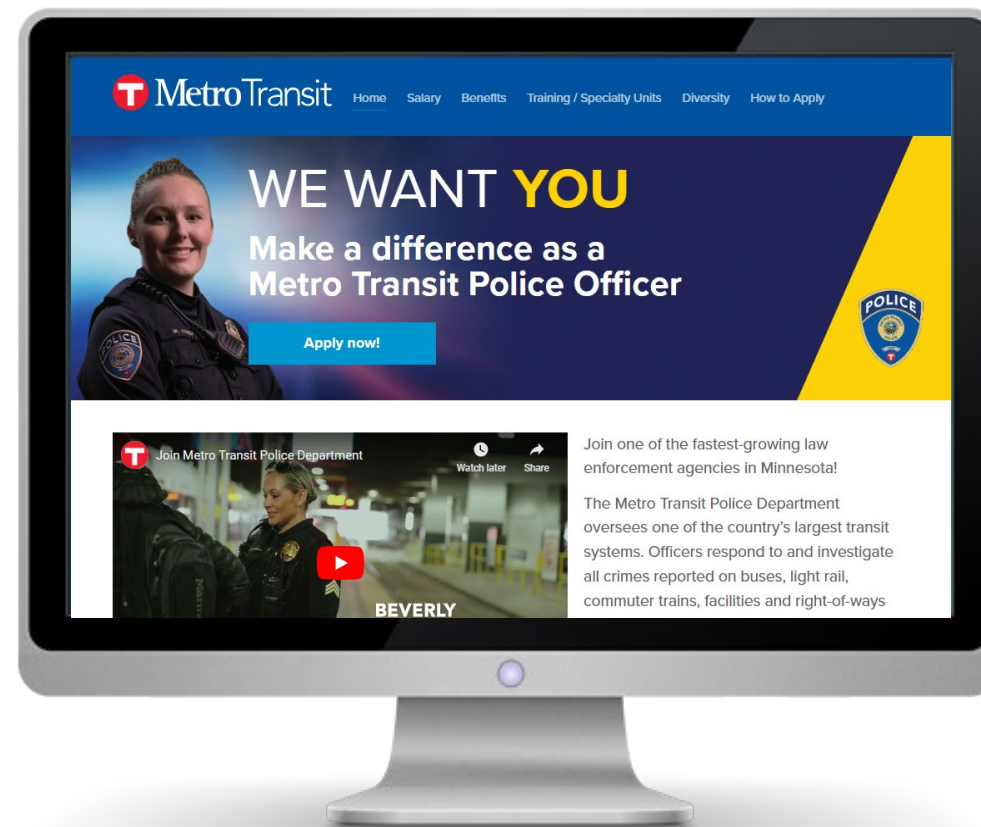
Metro Transit Home Salary Benefits Training / Specialty Units Diversity How to Apply

WE WANT YOU

Make a difference as a Metro Transit Police Officer

Apply now!

POLICE

Join Metro Transit Police Department

Watch later Share

BEVERLY

Join one of the fastest-growing law enforcement agencies in Minnesota!

The Metro Transit Police Department oversees one of the country's largest transit systems. Officers respond to and investigate all crimes reported on buses, light rail, commuter trains, facilities and right-of-ways